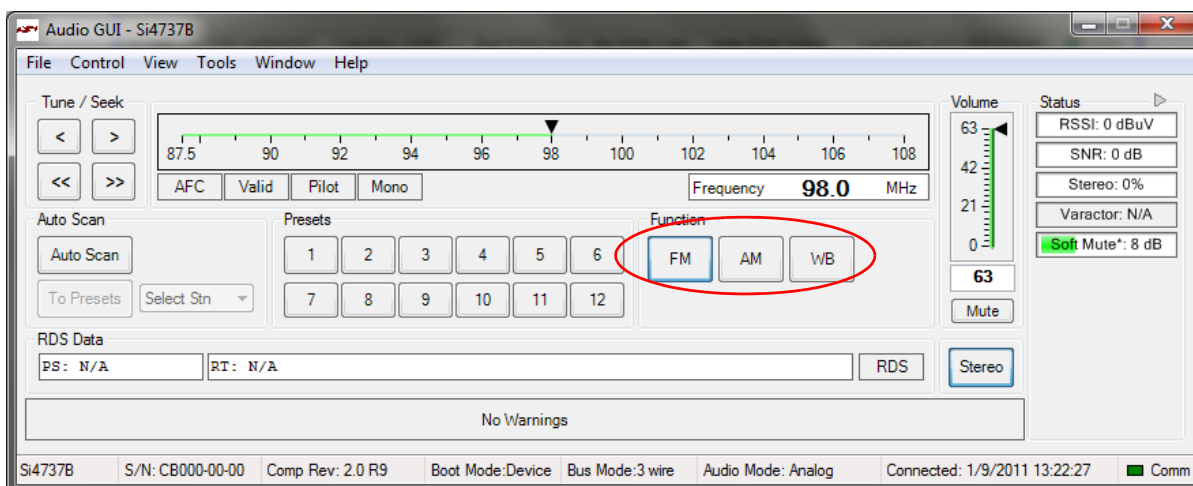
Audio GUI - Si4737B

File Control View Tools Window Help

Tune / Seek

<  >

<<  >>

87.5 90 92 94 96 98 100 102 104 106 108

AFC Valid Pilot Mono

Frequency 98.0 MHz

Volume

63

42

21

0

63

Mute

Status

RSSI: 0 dBuV

SNR: 0 dB

Stereo: 0%

Varactor: N/A

Soft Mute*: 8 dB

Auto Scan

Auto Scan

To Presets Select Stn

Presets

1 2 3 4 5 6

7 8 9 10 11 12

Function

FM AM WB

RDS Data

PS: N/A RT: N/A RDS

Stereo

No Warnings

Si4737B S/N: CB000-00-00 Comp Rev: 2.0 R9 Boot Mode:Device Bus Mode:3 wire Audio Mode: Analog Connected: 1/9/2011 13:22:27 Comm